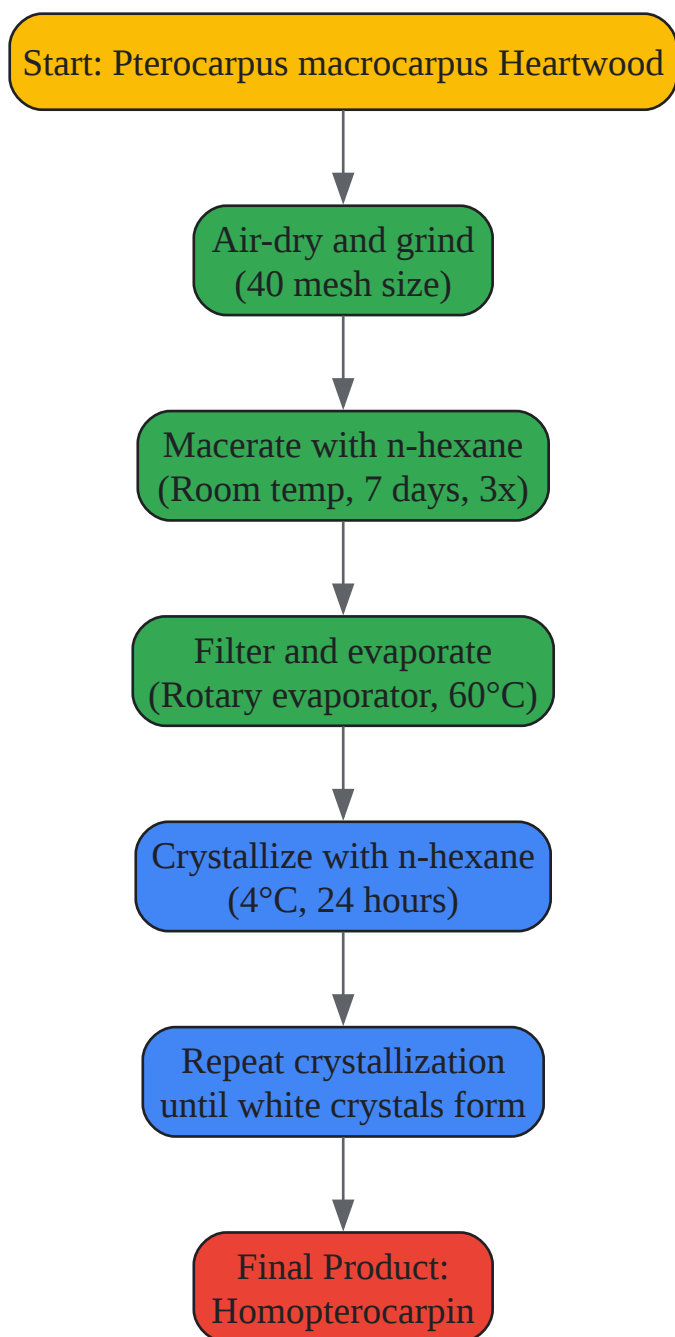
Start: Pterocarpus macrocarpus Heartwood

Air-dry and grind
(40 mesh size)

Macerate with n-hexane
(Room temp, 7 days, 3x)

Filter and evaporate
(Rotary evaporator, 60°C)

Crystallize with n-hexane
(4°C, 24 hours)

Repeat crystallization
until white crystals form

Final Product:
Homopterocarpin